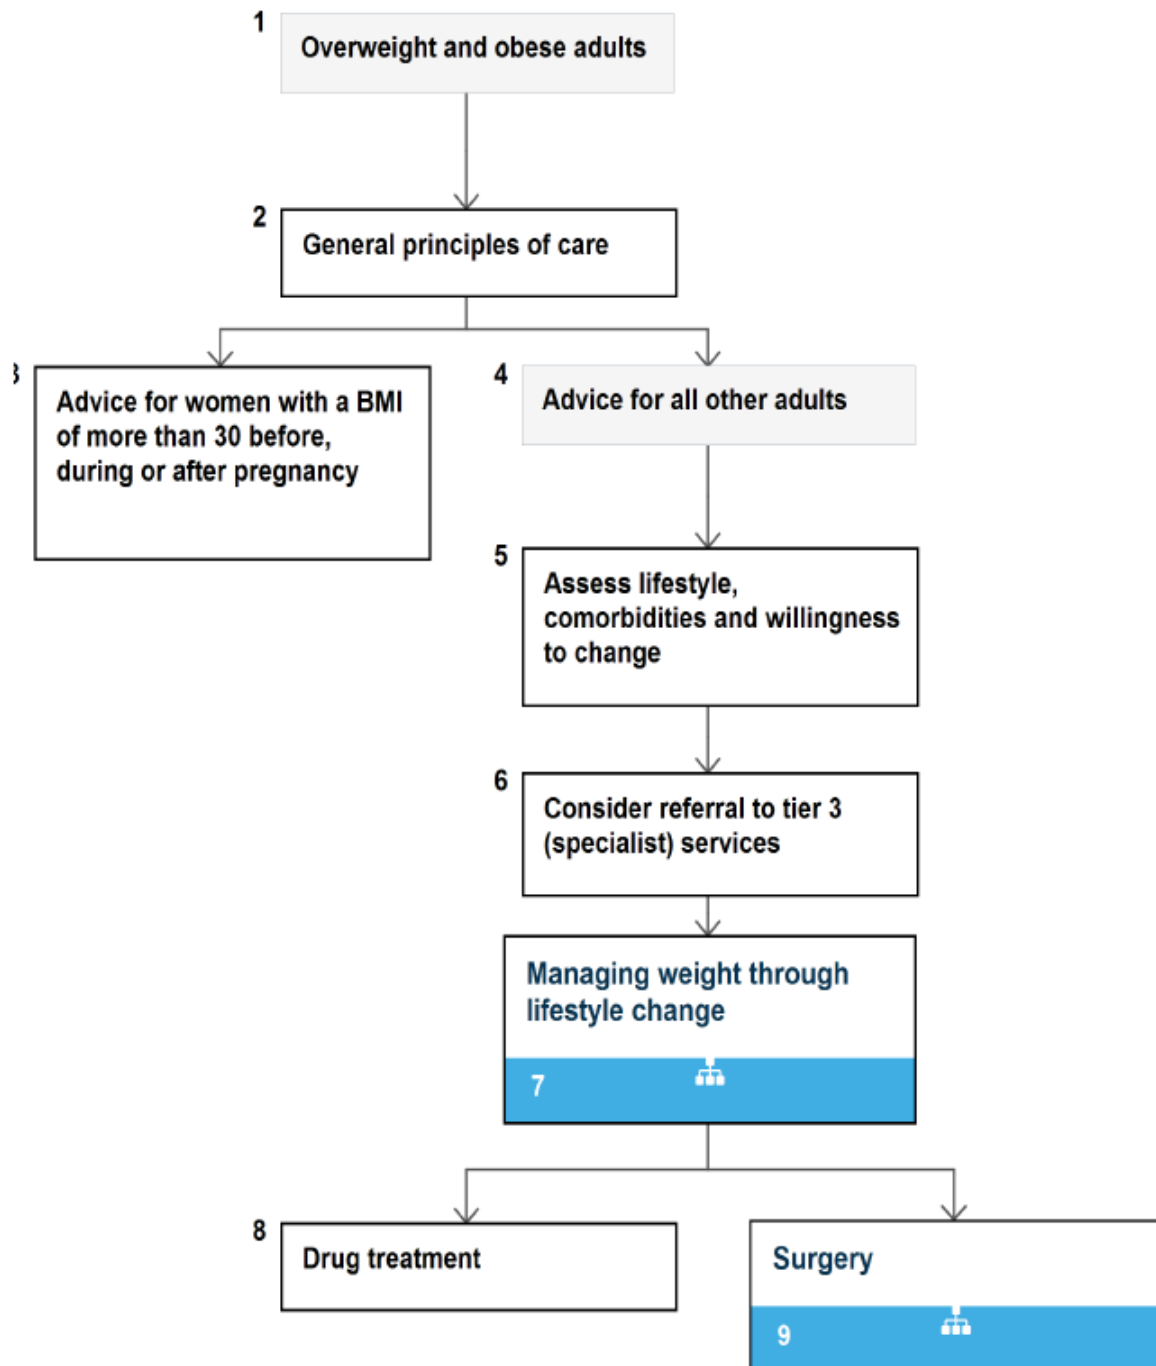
1
Overweight and obese adults

2
General principles of care

3
Advice for women with a BMI of more than 30 before, during or after pregnancy

4
Advice for all other adults

5
Assess lifestyle, comorbidities and willingness to change

6
Consider referral to tier 3 (specialist) services

Managing weight through lifestyle change
7

8
Drug treatment

Surgery
9